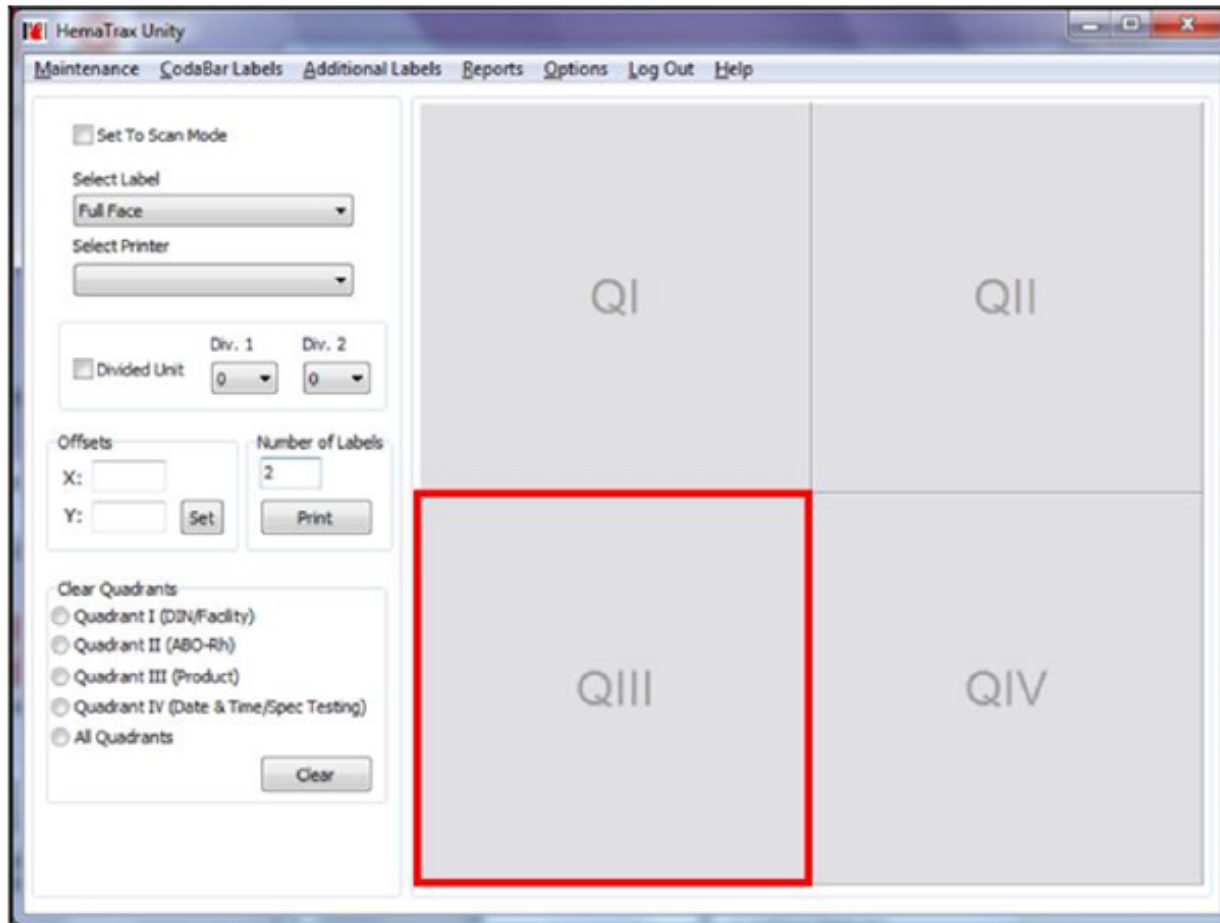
HemaTrax Unity

Maintenance CodaBar Labels Additional Labels Reports Options Log Out Help

Set To Scan Mode

Select Label
Full Face

Select Printer

Divided Unit Div. 1 0 Div. 2 0

Offsets
X:
Y: Set

Number of Labels
2
Print

Clear Quadrants
Quadrant I (DIN/Facility)
Quadrant II (ABO-Rh)
Quadrant III (Product)
Quadrant IV (Date & Time/Spec Testing)
All Quadrants
Clear

QI

QII

QIII

QIV